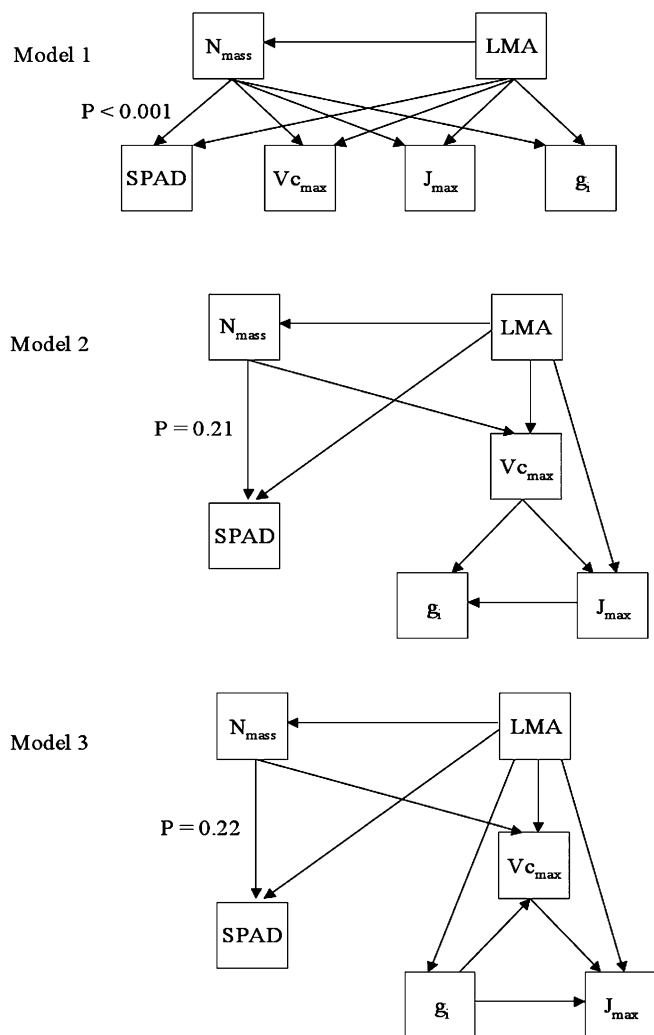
Model 1

$N_{mass}$

LMA

P < 0.001

SPAD

$Vc_{max}$

$J_{max}$

$g_i$

Model 2

$N_{mass}$

LMA

P = 0.21

$Vc_{max}$

SPAD

$g_i$

$J_{max}$

Model 3

$N_{mass}$

LMA

P = 0.22

$Vc_{max}$

SPAD

$g_i$

$J_{max}$